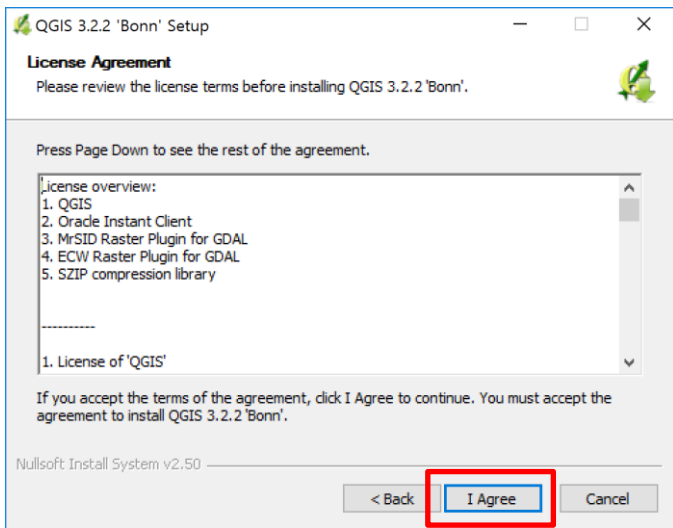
QGIS 3.2.2 'Bonn' Setup

License Agreement

Please review the license terms before installing QGIS 3.2.2 'Bonn'.

Press Page Down to see the rest of the agreement.

License overview:
1. QGIS
2. Oracle Instant Client
3. MrSID Raster Plugin for GDAL
4. ECW Raster Plugin for GDAL
5. SZIP compression library

----------

1. License of 'QGIS'

If you accept the terms of the agreement, click I Agree to continue. You must accept the agreement to install QGIS 3.2.2 'Bonn'.

Nullsoft Install System v2.50

< Back | I Agree | Cancel